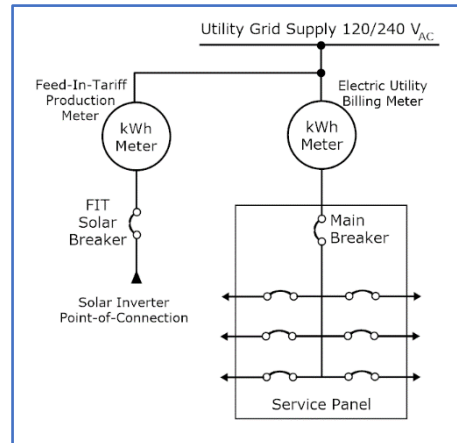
Utility Grid Supply 120/240 $V_{AC}$

Feed-In-Tariff Production Meter

kWh Meter

Electric Utility Billing Meter

kWh Meter

FIT Solar Breaker

Main Breaker

Solar Inverter Point-of-Connection

Service Panel